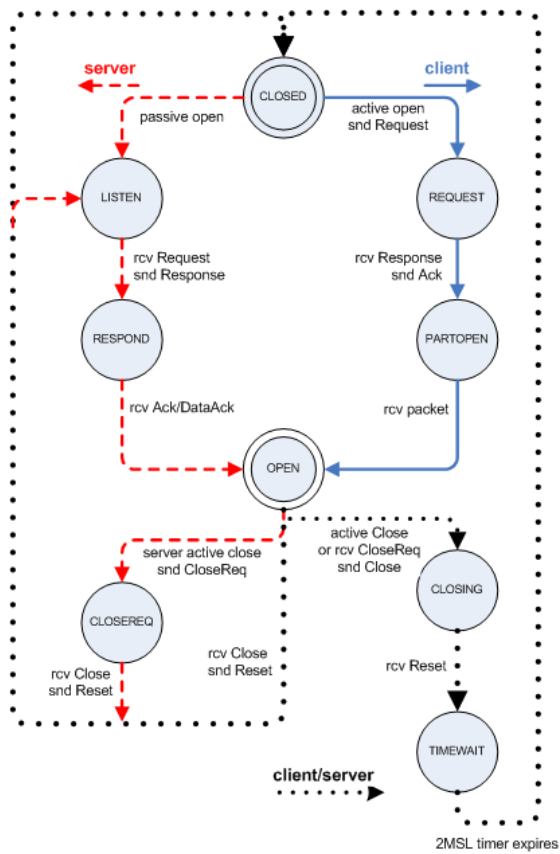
server

client

CLOSED

passive open

active open
snd Request

LISTEN

REQUEST

rcv Request
snd Response

rcv Response
snd Ack

RESPOND

PARTOPEN

rcv Ack/DataAck

rcv packet

OPEN

server active close
snd CloseReq

active Close
or rcv CloseReq
snd Close

CLOSING

CLOSEREQ

rcv Close
snd Reset

rcv Close
snd Reset

rcv Reset

TIMEWAIT

client/server

2MSL timer expires